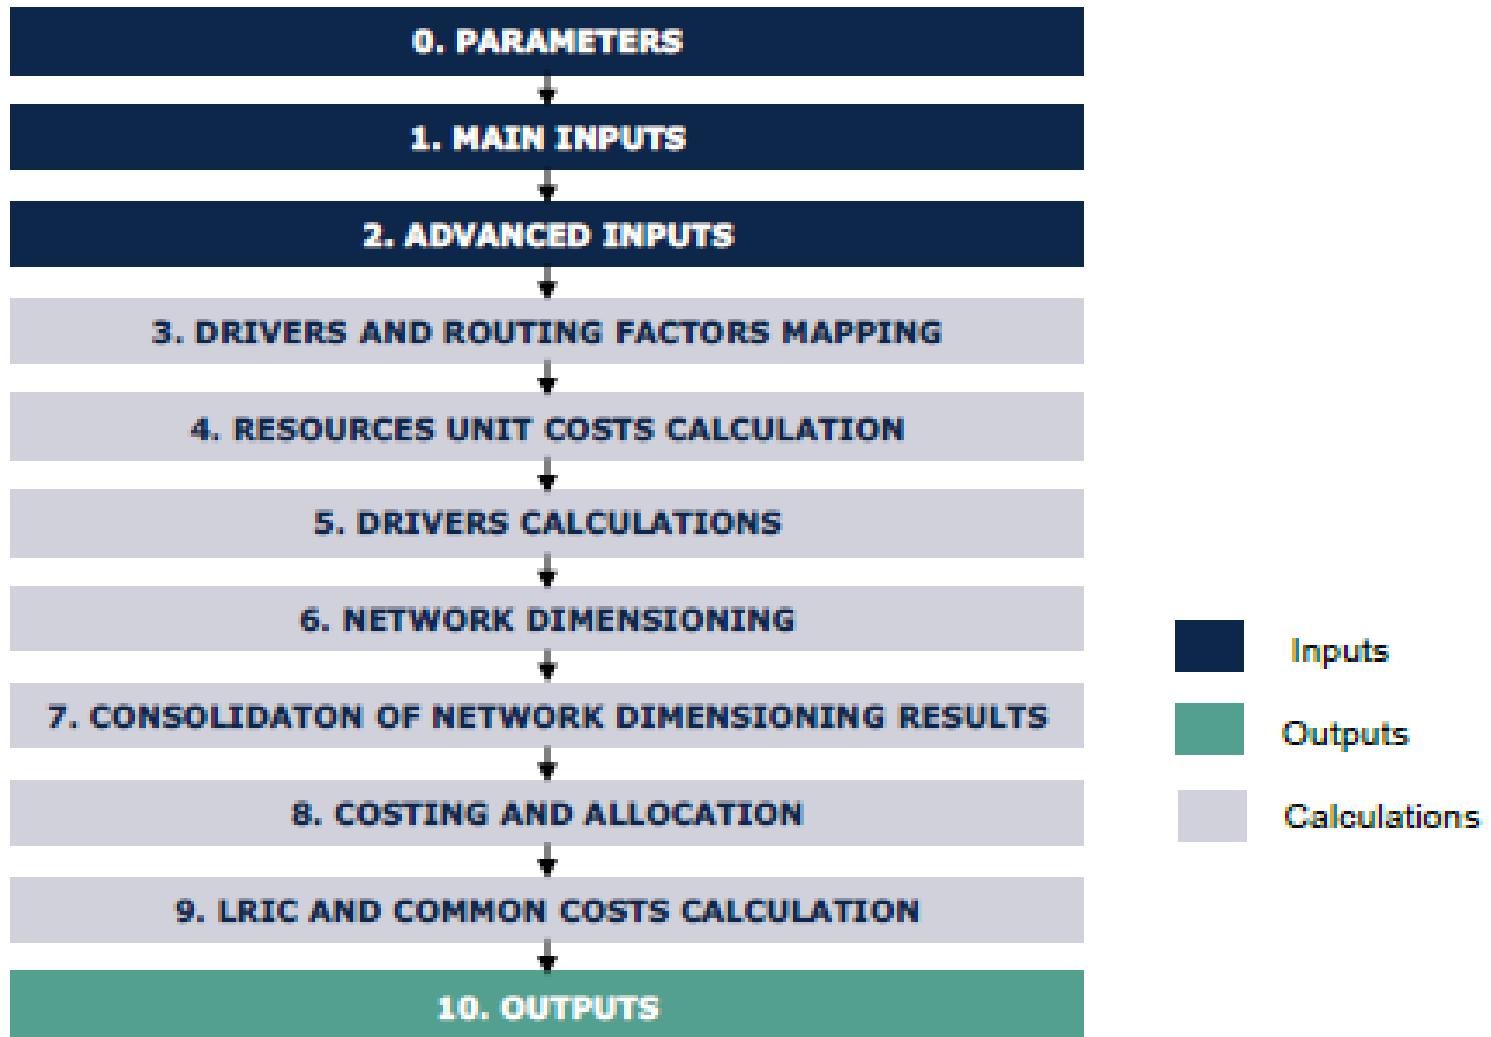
0. PARAMETERS

1. MAIN INPUTS

2. ADVANCED INPUTS

3. DRIVERS AND ROUTING FACTORS MAPPING

4. RESOURCES UNIT COSTS CALCULATION

5. DRIVERS CALCULATIONS

6. NETWORK DIMENSIONING

7. CONSOLIDATON OF NETWORK DIMENSIONING RESULTS

8. COSTING AND ALLOCATION

9. LRIC AND COMMON COSTS CALCULATION

10. OUTPUTS

Inputs

Outputs

Calculations